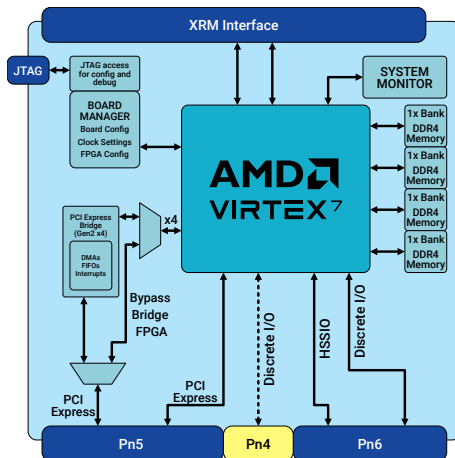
XRM Interface

JTAG

JTAG access for config and debug

BOARD MANAGER
Board Config
Clock Settings
FPGA Config

SYSTEM MONITOR

1x Bank DDR4 Memory

1x Bank DDR4 Memory

1x Bank DDR4 Memory

1x Bank DDR4 Memory

AMD
VIRTEX 7

PCI Express Bridge (Gen2 x4)

DMAs
FIFOs
Interrupts

x4

Bypass Bridge FPGA

PCI Express

PCI Express

Discrete I/O

HSSIO

Discrete I/O

Pn5

Pn4

Pn6